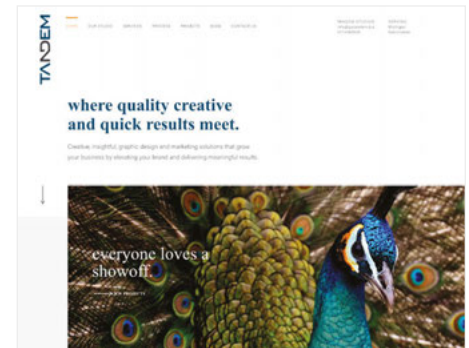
TANDEM

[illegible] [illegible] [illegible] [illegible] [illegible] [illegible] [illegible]

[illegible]

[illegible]

where quality creative and quick results meet.

Creative, insightful, graphic design and marketing solutions that grow your business by elevating your brand and delivering meaningful results.

everyone loves a showoff.

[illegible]